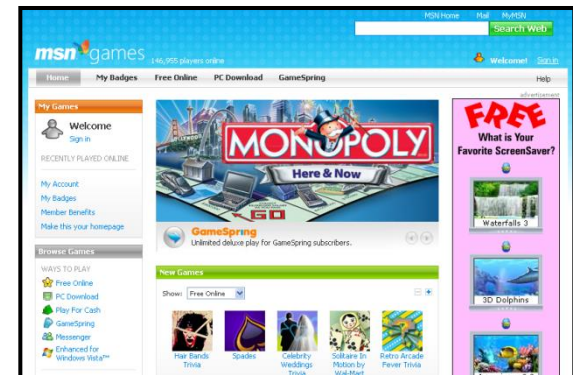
MSN Home Mail My MSN

Search Web

msn games 146,955 players online

Welcome! Sign in

Home My Badges Free Online PC Download GameSpring

Help

advertisement

My Games

Welcome
Sign in

RECENTLY PLAYED ONLINE

My Account
My Badges
Member Benefits
Make this your homepage

Browse Games

WAYS TO PLAY
Free Online
PC Download
Play For Cash
GameSpring
Messenger
Enhanced for Windows Vista™

MONOPOLY
Here & Now

GO

GameSpring
Unlimited deluxe play for GameSpring subscribers.

New Games

Show: Free Online

Hair Bands Trivia
Spades
Celebrity Weddings Trivia
Solitaire In Motion by Wal-Mart
Retro Arcade Fever Trivia

FREE
What is Your Favorite ScreenSaver?

Waterfalls 3

3D Dolphins